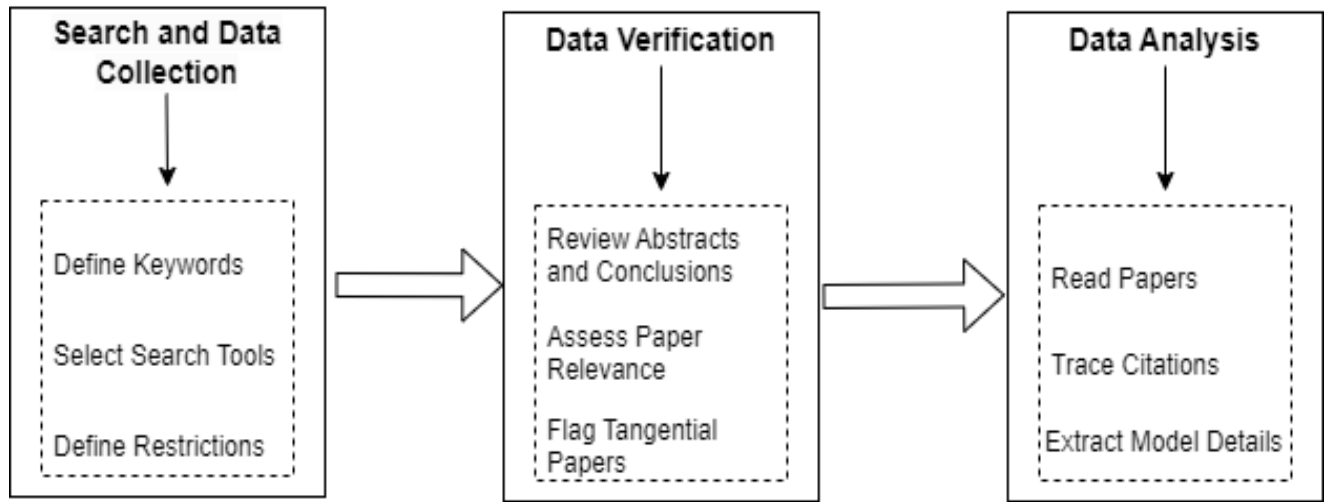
Search and Data Collection

Define Keywords

Select Search Tools

Define Restrictions

Data Verification

Review Abstracts and Conclusions

Assess Paper Relevance

Flag Tangential Papers

Data Analysis

Read Papers

Trace Citations

Extract Model Details